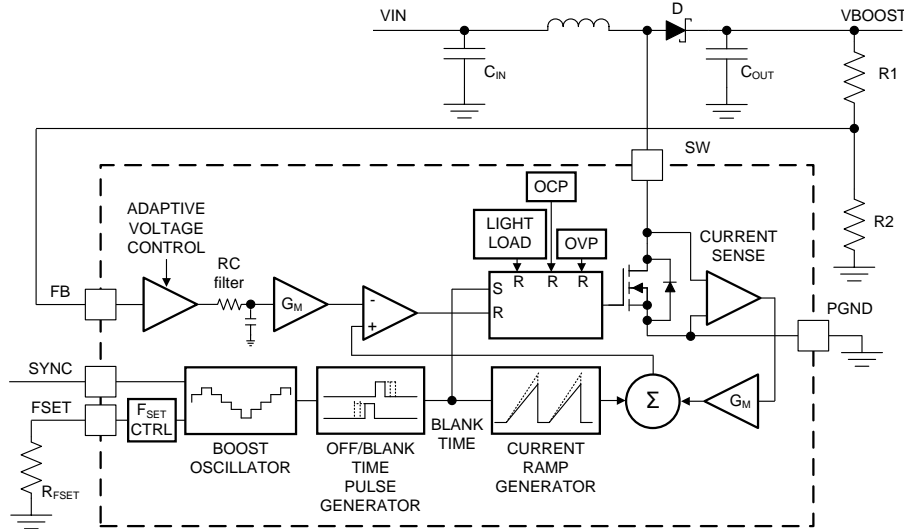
VIN
D
VBOOST
$C_{IN}$
$C_{OUT}$
R1
SW
R2
OCP
ADAPTIVE VOLTAGE CONTROL
LIGHT LOAD
OVP
CURRENT SENSE
R R R
RC filter
FB
$G_M$
-
+
S
R
PGND
SYNC
FSET
$F_{SET}$ CTRL
BOOST OSCILLATOR
OFF/BLANK TIME PULSE GENERATOR
BLANK TIME
CURRENT RAMP GENERATOR
Σ
$G_M$
$R_{FSET}$